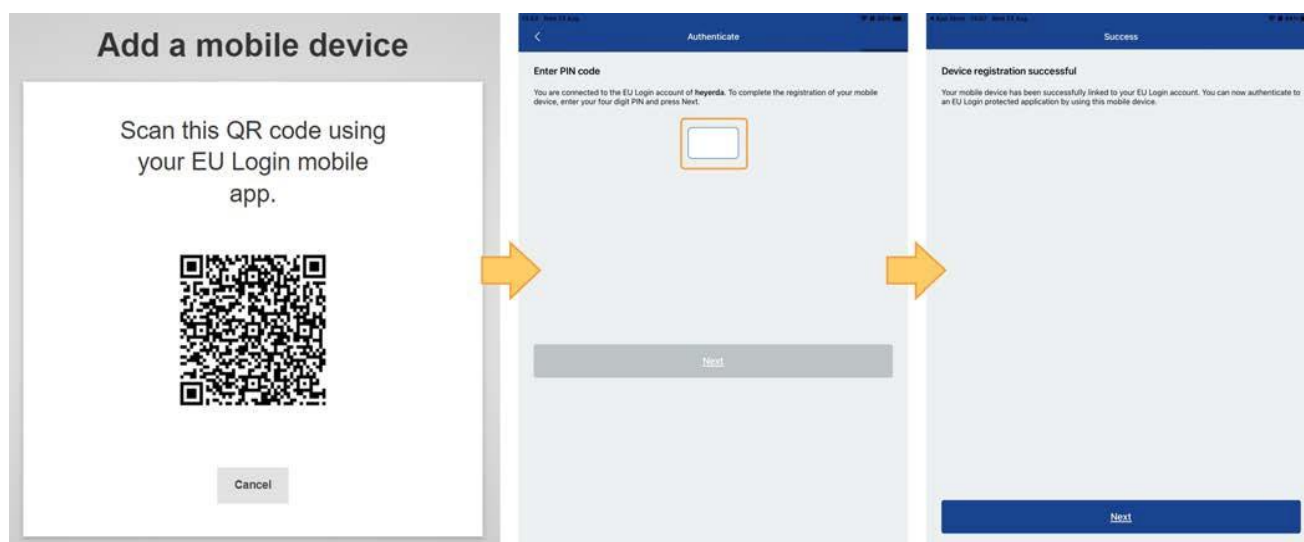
Add a mobile device

Scan this QR code using your EU Login mobile app.

Cancel

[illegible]

Authenticate

Enter PIN code

You are connected to the EU Login account of heyerda. To complete the registration of your mobile device, enter your four digit PIN and press Next.

Next

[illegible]

Success

Device registration successful

Your mobile device has been successfully linked to your EU Login account. You can now authenticate to an EU Login protected application by using this mobile device.

Next